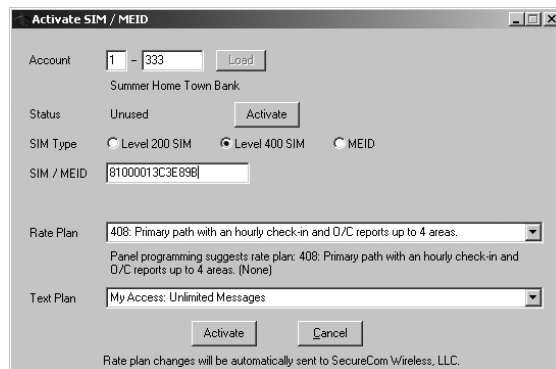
Activate SIM / MEID

Account 1 - 333 Load

Summer Home Town Bank

Status Unused Activate

SIM Type Level 200 SIM Level 400 SIM MEID

SIM / MEID 81000013C3E89B

Rate Plan 408: Primary path with an hourly check-in and O/C reports up to 4 areas.

Panel programming suggests rate plan: 408: Primary path with an hourly check-in and O/C reports up to 4 areas. (None)

Text Plan My Access: Unlimited Messages

Activate Cancel

Rate plan changes will be automatically sent to SecureCom Wireless, LLC.